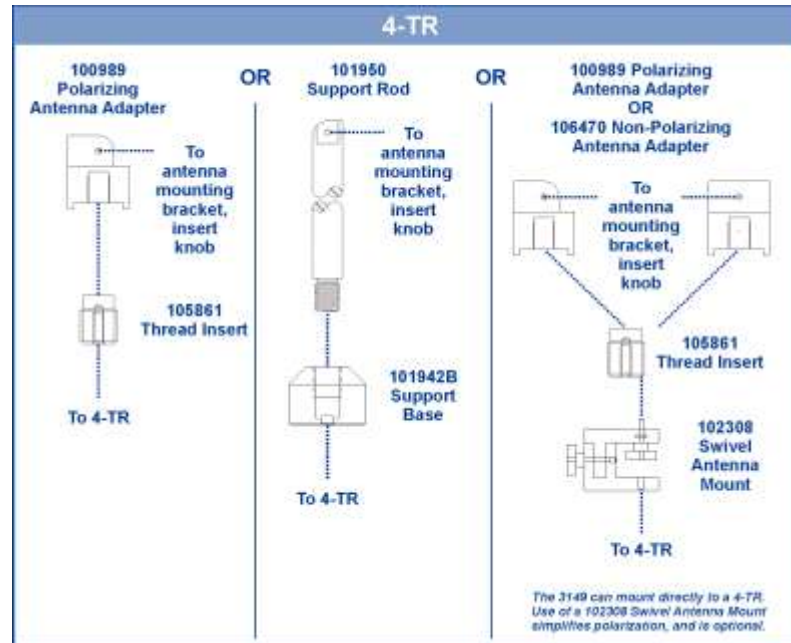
4-TR

100989 Polarizing Antenna Adapter

To antenna mounting bracket, insert knob

105861 Thread Insert

To 4-TR

OR

101950 Support Rod

To antenna mounting bracket, insert knob

101942B Support Base

To 4-TR

OR

100989 Polarizing Antenna Adapter OR 106470 Non-Polarizing Antenna Adapter

To antenna mounting bracket, insert knob

105861 Thread Insert

102308 Swivel Antenna Mount

To 4-TR

The 3149 can mount directly to a 4-TR. Use of a 102308 Swivel Antenna Mount simplifies polarization, and is optional.